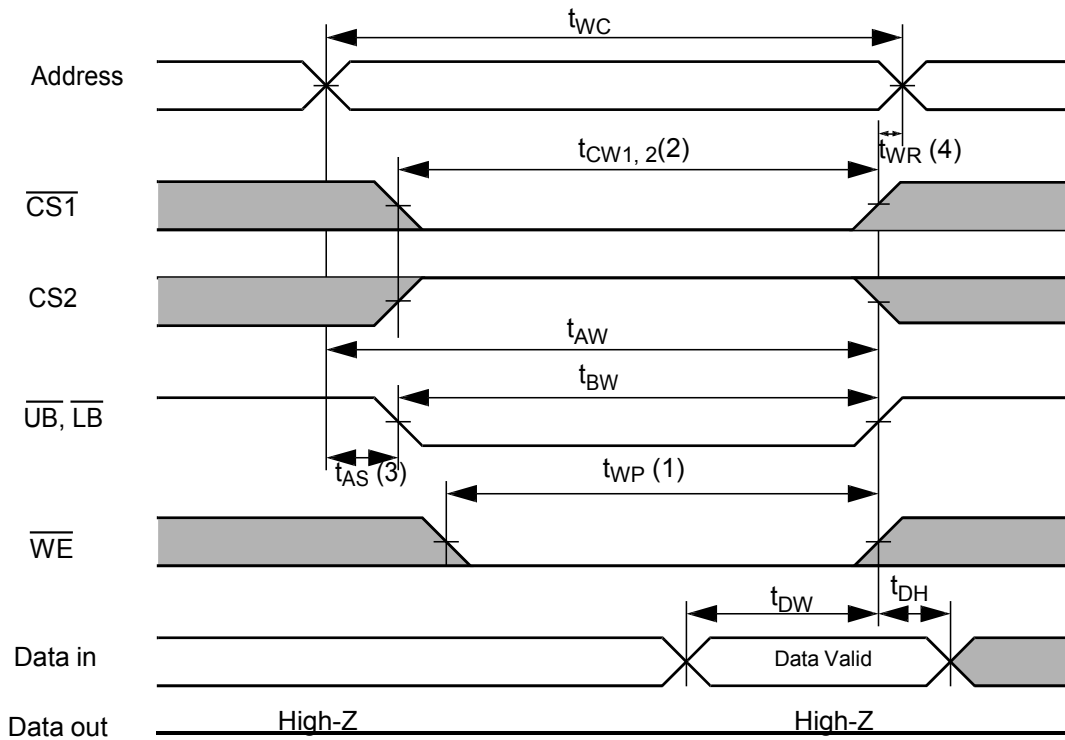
$t_{WC}$

Address

$t_{CW1,\ 2}$(2)

$t_{WR}$ (4)

$\overline{CS1}$

CS2

$t_{AW}$

$t_{BW}$

$\overline{UB}$, $\overline{LB}$

$t_{AS}$ (3)

$t_{WP}$ (1)

$\overline{WE}$

$t_{DW}$

$t_{DH}$

Data in

Data Valid

Data out

High-Z

High-Z